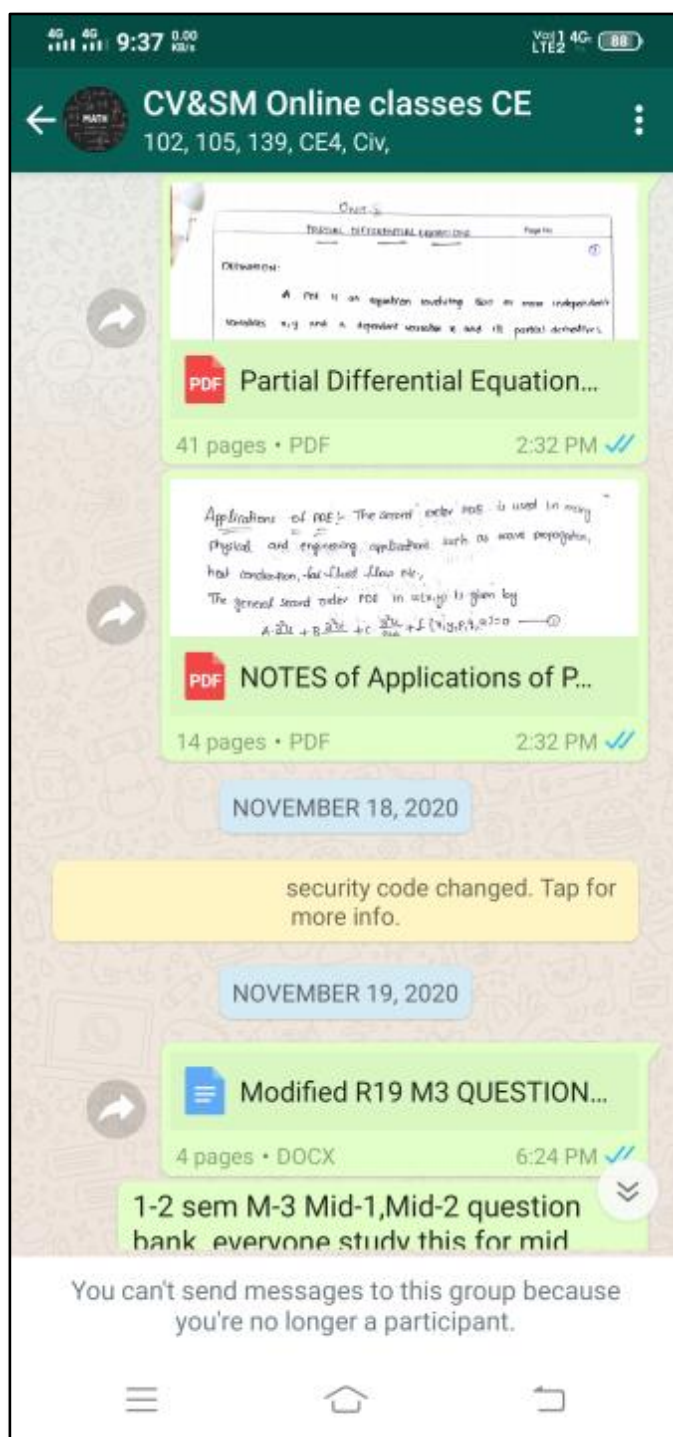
4G 4G 9:37 0.00 KB/s

Vo) 1 4G LTE2 88

CV&SM Online classes CE
102, 105, 139, CE4, Civ,

Unit-5
PARTIAL DIFFERENTIAL EQUATIONS

Definition:
A PDE is an equation involving two or more independent variables x,y and a dependent variable z and its partial derivatives

PDF Partial Differential Equation...

41 pages • PDF 2:32 PM

Applications of PDE:- The second order PDE is used in many Physical and engineering applications such as wave propagation, heat conduction, fluid flow etc.,
The general second order PDE in u(x,y) is given by
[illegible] —①

PDF NOTES of Applications of P...

14 pages • PDF 2:32 PM

NOVEMBER 18, 2020

security code changed. Tap for more info.

NOVEMBER 19, 2020

Modified R19 M3 QUESTION...

4 pages • DOCX 6:24 PM

1-2 sem M-3 Mid-1,Mid-2 question bank, everyone study this for mid

You can't send messages to this group because you're no longer a participant.